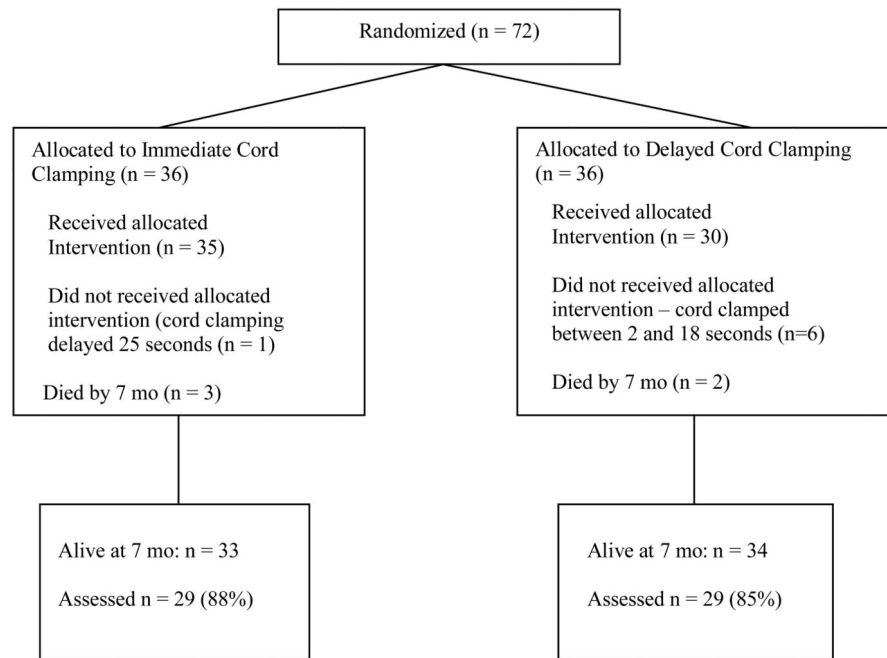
Randomized (n = 72)

Allocated to Immediate Cord Clamping (n = 36)

Received allocated Intervention (n = 35)

Did not received allocated intervention (cord clamping delayed 25 seconds (n = 1)

Died by 7 mo (n = 3)

Allocated to Delayed Cord Clamping (n = 36)

Received allocated Intervention (n = 30)

Did not received allocated intervention – cord clamped between 2 and 18 seconds (n=6)

Died by 7 mo (n = 2)

Alive at 7 mo: n = 33

Assessed n = 29 (88%)

Alive at 7 mo: n = 34

Assessed n = 29 (85%)